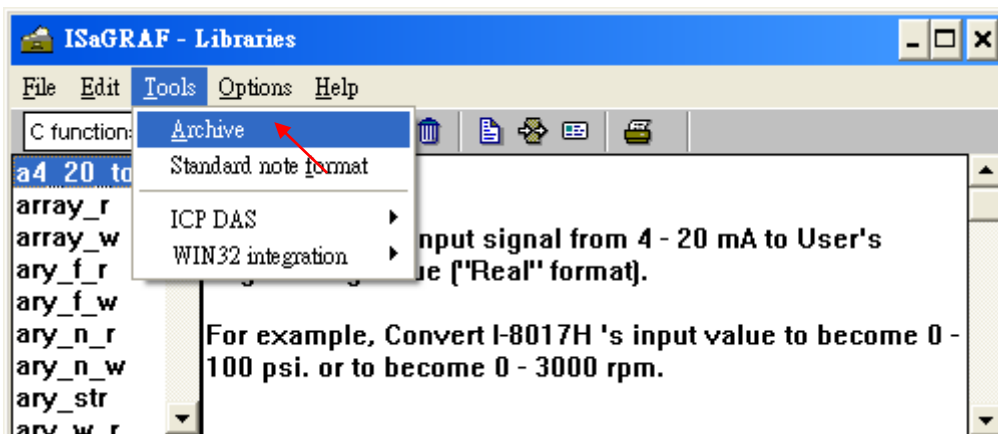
ISaGRAF - Libraries

File Edit Tools Options Help

C function

Archive
Standard note format
ICP DAS
WIN32 integration

a4_20_to
array_r
array_w
ary_f_r
ary_f_w
ary_n_r
ary_n_w
ary_str
ary_w_r

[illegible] input signal from 4 - 20 mA to User's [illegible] ue ("Real" format).

For example, Convert I-8017H 's input value to become 0 - 100 psi. or to become 0 - 3000 rpm.